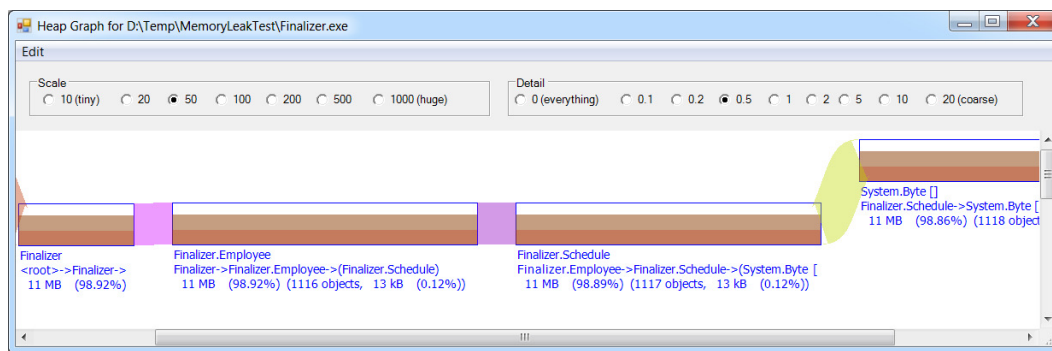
Heap Graph for D:\Temp\MemoryLeakTest\Finalizer.exe

Edit

Scale
10 (tiny) 20 50 100 200 500 1000 (huge)

Detail
0 (everything) 0.1 0.2 0.5 1 2 5 10 20 (coarse)

Finalizer
<root>->Finalizer->
11 MB (98.92%)

Finalizer.Employee
Finalizer->Finalizer.Employee->(Finalizer.Schedule)
11 MB (98.92%) (1116 objects, 13 kB (0.12%))

Finalizer.Schedule
Finalizer.Employee->Finalizer.Schedule->(System.Byte [
11 MB (98.89%) (1117 objects, 13 kB (0.12%))

System.Byte []
Finalizer.Schedule->System.Byte [
11 MB (98.86%) (1118 object

III